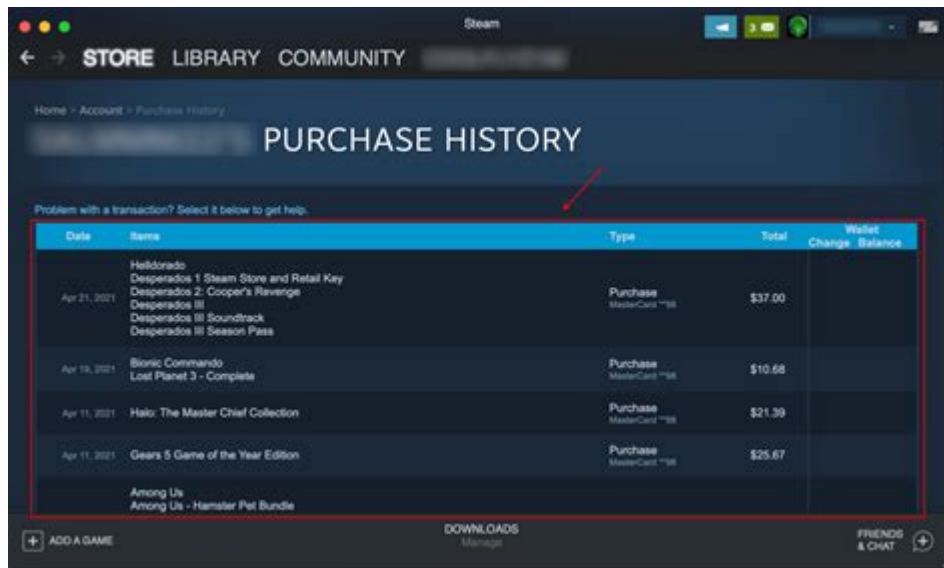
Steam

STORE LIBRARY COMMUNITY

Home > Account > Purchase History

PURCHASE HISTORY

Problem with a transaction? Select it below to get help.

| Date | Items | Type | Total | Wallet Change | Wallet Balance |
|---|---|---|---|---|---|
| Apr 21, 2021 | Helldorado<br>Desperados 1 Steam Store and Retail Key<br>Desperados 2: Cooper's Revenge<br>Desperados III<br>Desperados III Soundtrack<br>Desperados III Season Pass | Purchase<br>MasterCard **98 | $37.00 | | |
| Apr 19, 2021 | Bionic Commando<br>Lost Planet 3 - Complete | Purchase<br>MasterCard **98 | $10.68 | | |
| Apr 11, 2021 | Halo: The Master Chief Collection | Purchase<br>MasterCard **98 | $21.39 | | |
| Apr 11, 2021 | Gears 5 Game of the Year Edition | Purchase<br>MasterCard **98 | $25.67 | | |
| | Among Us<br>Among Us - Hamster Pet Bundle | | | | |

ADD A GAME

DOWNLOADS
Manage

FRIENDS & CHAT